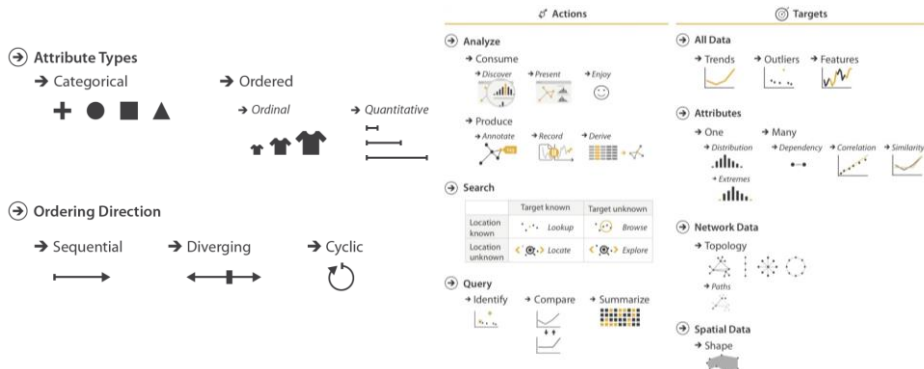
Attribute Types
→ Categorical
→ Ordered
→ Ordinal
→ Quantitative

Ordering Direction
→ Sequential
→ Diverging
→ Cyclic

Actions

Analyze
→ Consume
→ Discover
→ Present
→ Enjoy
→ Produce
→ Annotate
→ Record
→ Derive

Search

| | Target known | Target unknown |
|---|---|---|
| Location known | Lookup | Browse |
| Location unknown | Locate | Explore |

Query
→ Identify
→ Compare
→ Summarize

Targets

All Data
→ Trends
→ Outliers
→ Features

Attributes
→ One
→ Many
→ Distribution
→ Dependency
→ Correlation
→ Similarity
→ Extremes

Network Data
→ Topology
→ Paths

Spatial Data
→ Shape